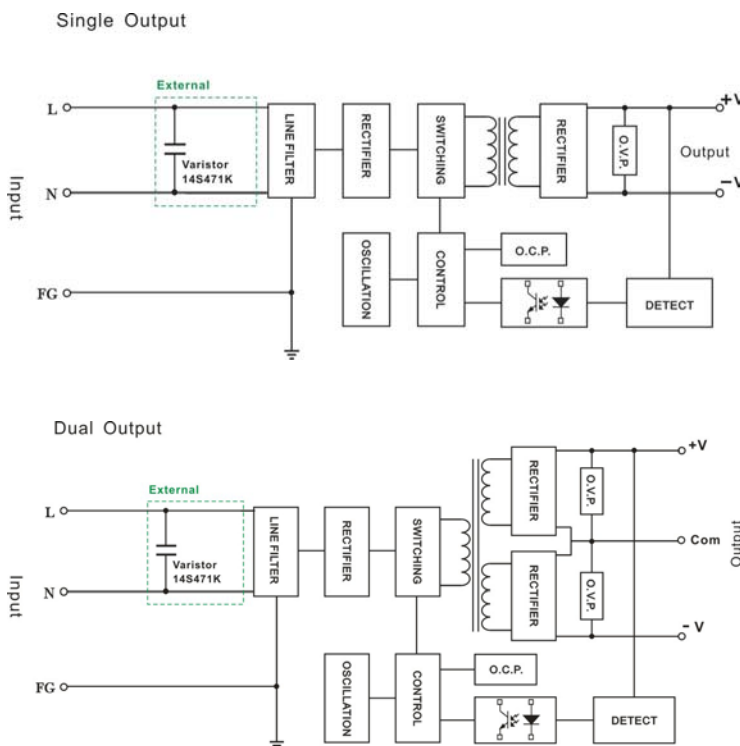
Single Output

External

L

N

FG

Input

Varistor 14S471K

LINE FILTER

RECTIFIER

SWITCHING

RECTIFIER

O.V.P.

+V

Output

-V

OSCILLATION

CONTROL

O.C.P.

DETECT

Dual Output

External

L

N

FG

Input

Varistor 14S471K

LINE FILTER

RECTIFIER

SWITCHING

RECTIFIER

O.V.P.

RECTIFIER

O.V.P.

+V

Com

-V

Output

OSCILLATION

CONTROL

O.C.P.

DETECT